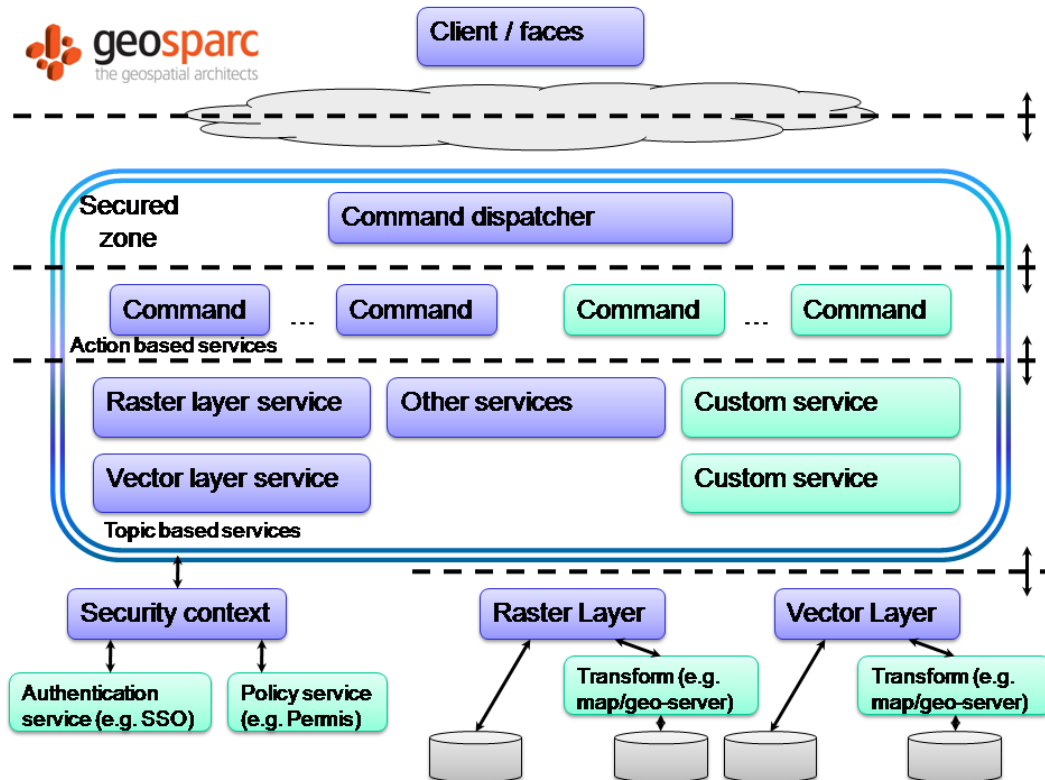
geosparc
the geospatial architects

Client / faces

Secured zone

Command dispatcher

Command ... Command Command ... Command

Action based services

Raster layer service

Other services

Custom service

Vector layer service

Custom service

Topic based services

Security context

Raster Layer

Vector Layer

Authentication service (e.g. SSO)

Policy service (e.g. Permis)

Transform (e.g. map/geo-server)

Transform (e.g. map/geo-server)